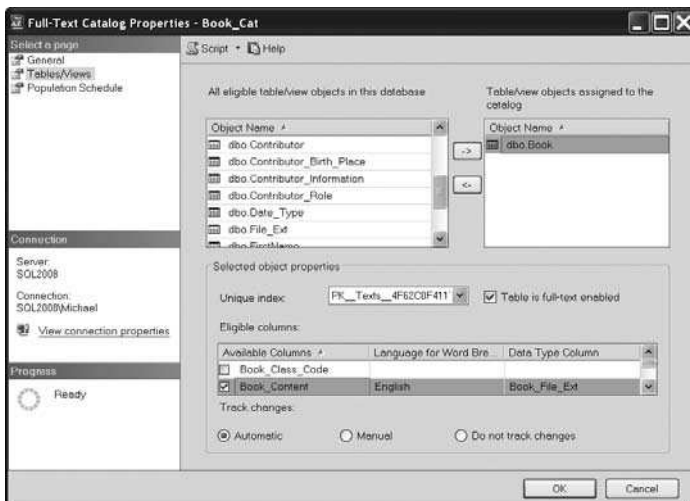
Full-Text Catalog Properties - Book_Cat

Select a page
General
Tables/Views
Population Schedule

Script · Help

All eligible table/view objects in this database

| Object Name |
|---|
| dbo.Contributor |
| dbo.Contributor_Birth_Place |
| dbo.Contributor_Information |
| dbo.Contributor_Role |
| dbo.Date_Type |
| dbo.File_Ext |
| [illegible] |

->
<-

Table/view objects assigned to the catalog

| Object Name |
|---|
| dbo.Book |

Connection
Server:
SQL2008
Connection:
SQL2008\Michael
View connection properties

Progress
Ready

Selected object properties

Unique index: PK__Texts__4F62C0F411
Table is full-text enabled

Eligible columns:

| Available Columns | Language for Word Bre | Data Type Column |
|---|---|---|
| Book_Class_Code | | |
| Book_Content | English | Book_File_Ext |

Track changes:

Automatic Manual Do not track changes

OK Cancel